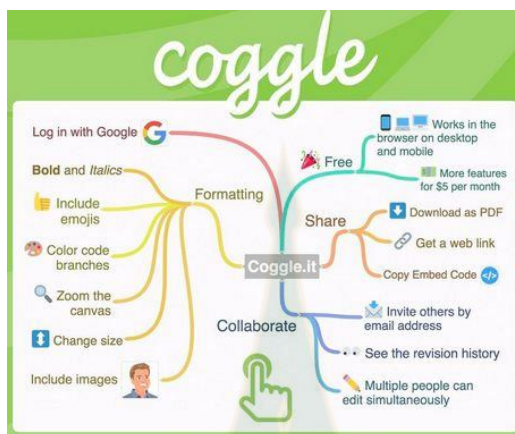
coggle

Log in with Google

Bold and Italics

Include emojis

Color code branches

Zoom the canvas

Change size

Include images

Formatting

Coggle.it

Collaborate

Free

Works in the browser on desktop and mobile

More features for $5 per month

Share

Download as PDF

Get a web link

Copy Embed Code

Invite others by email address

See the revision history

Multiple people can edit simultaneously